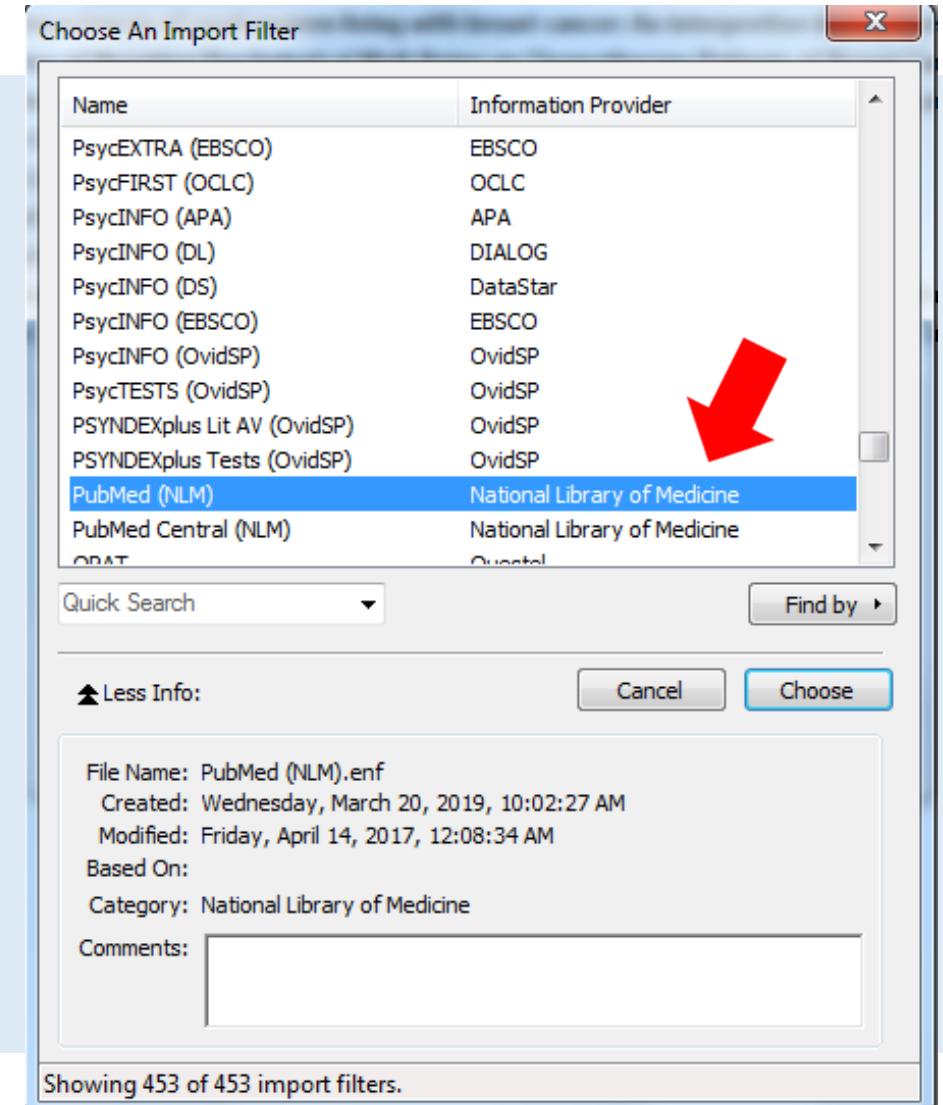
Choose An Import Filter

| Name | Information Provider |
|---|---|
| PsycEXTRA (EBSCO) | EBSCO |
| PsycFIRST (OCLC) | OCLC |
| PsycINFO (APA) | APA |
| PsycINFO (DL) | DIALOG |
| PsycINFO (DS) | DataStar |
| PsycINFO (EBSCO) | EBSCO |
| PsycINFO (OvidSP) | OvidSP |
| PsycTESTS (OvidSP) | OvidSP |
| PSYNDEXplus Lit AV (OvidSP) | OvidSP |
| PSYNDEXplus Tests (OvidSP) | OvidSP |
| PubMed (NLM) | National Library of Medicine |
| PubMed Central (NLM) | National Library of Medicine |
| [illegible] | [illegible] |

Quick Search

Find by

Less Info:

Cancel

Choose

File Name: PubMed (NLM).enf
Created: Wednesday, March 20, 2019, 10:02:27 AM
Modified: Friday, April 14, 2017, 12:08:34 AM
Based On:
Category: National Library of Medicine
Comments:

Showing 453 of 453 import filters.